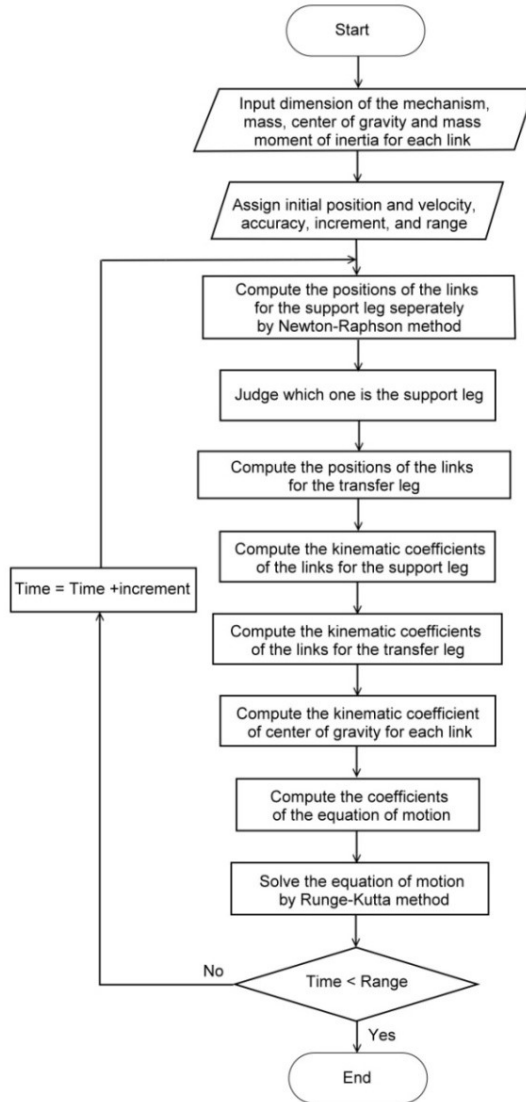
Start

Input dimension of the mechanism, mass, center of gravity and mass moment of inertia for each link

Assign initial position and velocity, accuracy, increment, and range

Compute the positions of the links for the support leg seperately by Newton-Raphson method

Judge which one is the support leg

Compute the positions of the links for the transfer leg

Compute the kinematic coefficients of the links for the support leg

Time = Time +increment

Compute the kinematic coefficients of the links for the transfer leg

Compute the kinematic coefficient of center of gravity for each link

Compute the coefficients of the equation of motion

Solve the equation of motion by Runge-Kutta method

No

Time < Range

Yes

End